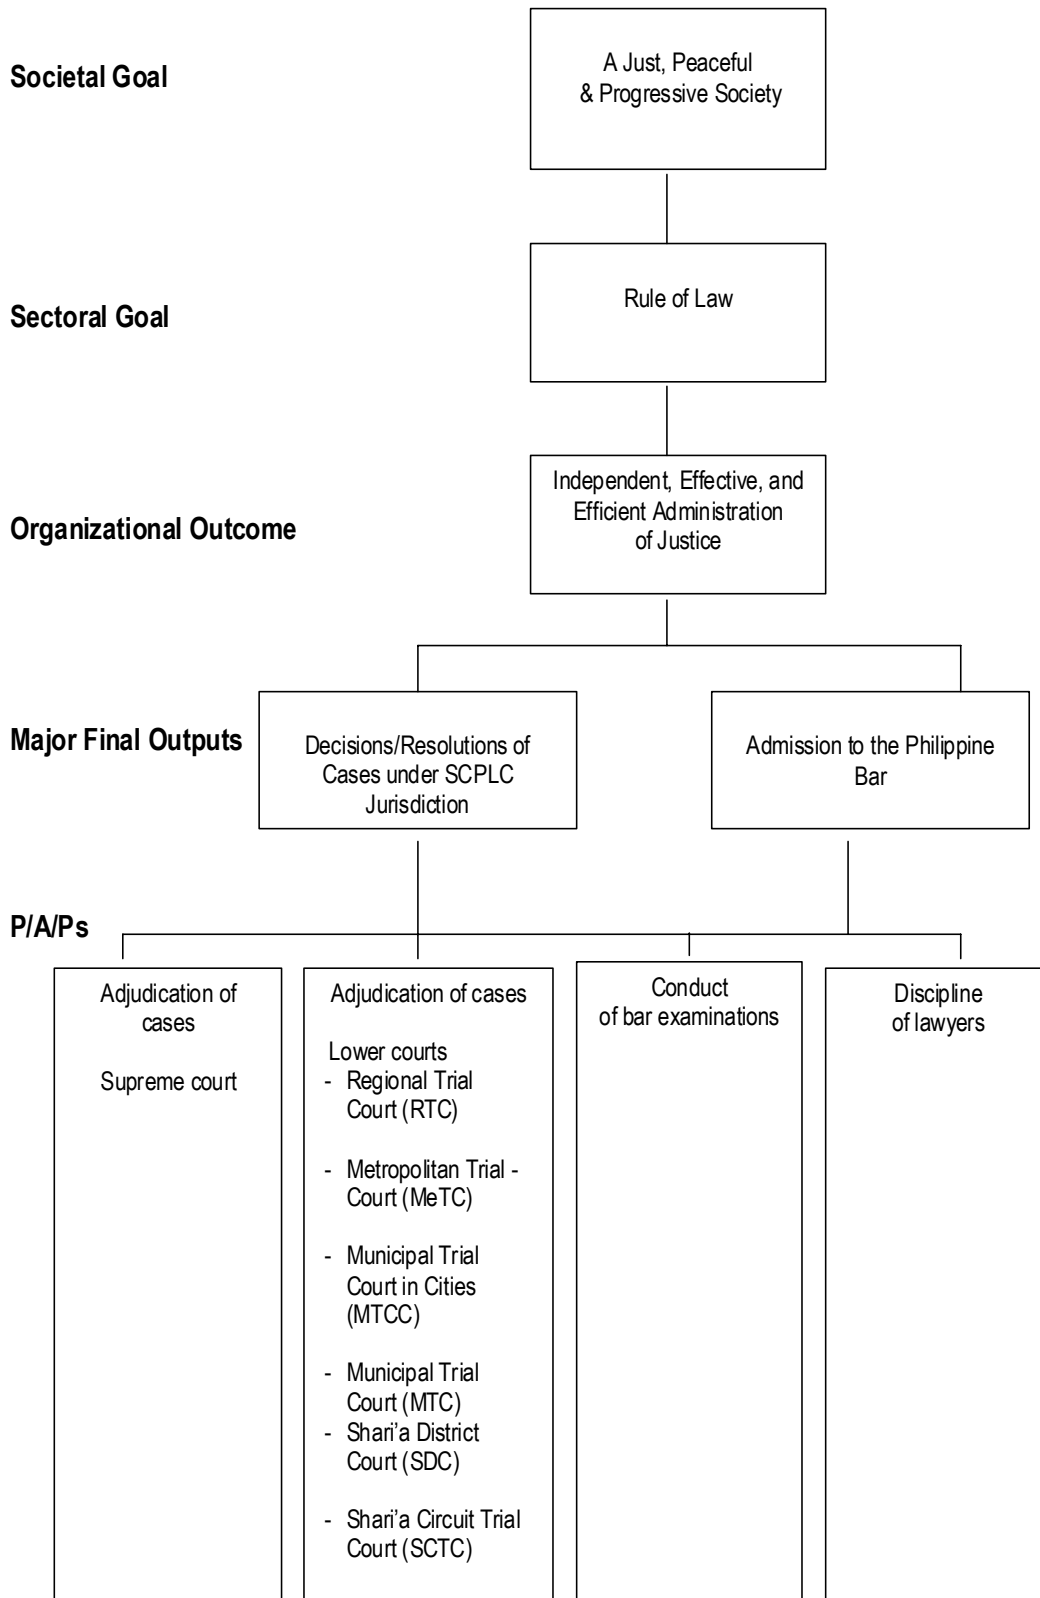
Societal Goal

A Just, Peaceful & Progressive Society

Sectoral Goal

Rule of Law

Organizational Outcome

Independent, Effective, and Efficient Administration of Justice

Major Final Outputs

Decisions/Resolutions of Cases under SCPLC Jurisdiction

Admission to the Philippine Bar

P/A/Ps

Adjudication of cases

Supreme court

Adjudication of cases

Lower courts
- Regional Trial Court (RTC)

- Metropolitan Trial - Court (MeTC)

- Municipal Trial Court in Cities (MTCC)

- Municipal Trial Court (MTC)
- Shari'a District Court (SDC)

- Shari'a Circuit Trial Court (SCTC)

Conduct of bar examinations

Discipline of lawyers